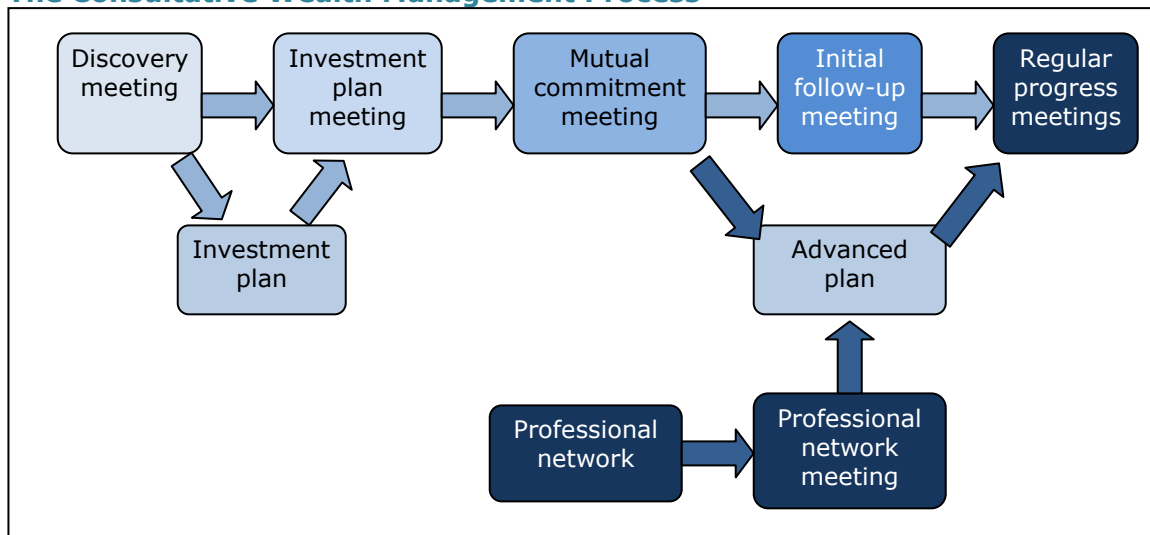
The Consultative Wealth Management Process

Discovery meeting

Investment plan meeting

Mutual commitment meeting

Initial follow-up meeting

Regular progress meetings

Investment plan

Advanced plan

Professional network

Professional network meeting